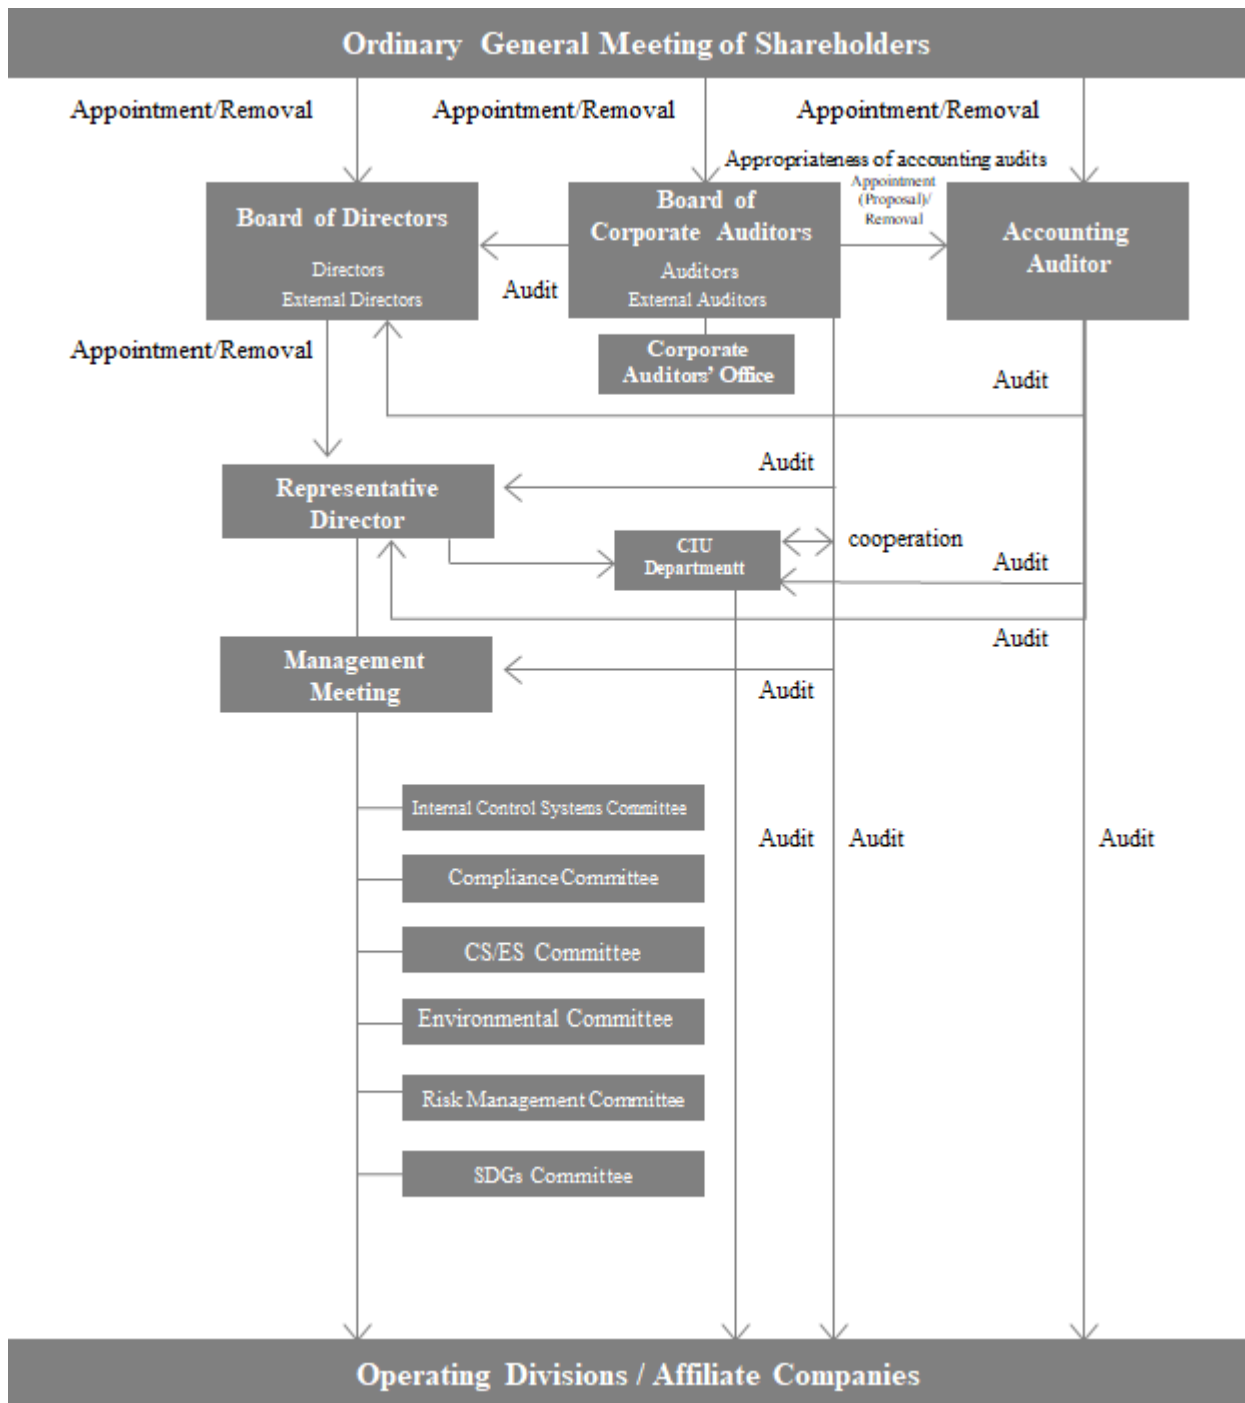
Ordinary General Meeting of Shareholders

Appointment/Removal

Appointment/Removal

Appointment/Removal

Appropriateness of accounting audits

Board of Directors

Directors

External Directors

Audit

Board of Corporate Auditors

Auditors

External Auditors

Appointment (Proposal)/ Removal

Accounting Auditor

Appointment/Removal

Corporate Auditors' Office

Audit

Audit

Representative Director

CIU Departmentt

cooperation

Audit

Audit

Management Meeting

Audit

Internal Control Systems Committee

Compliance Committee

CS/ES Committee

Environmental Committee

Risk Management Committee

SDGs Committee

Audit

Audit

Audit

Operating Divisions / Affiliate Companies